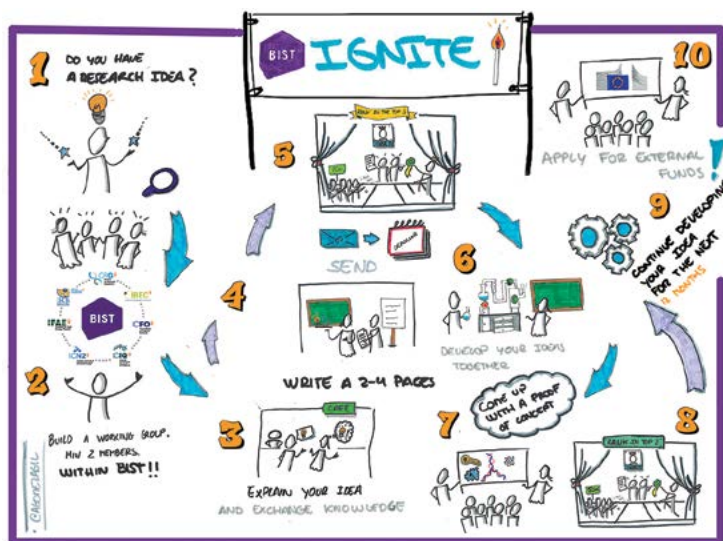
BIST IGNITE

1 DO YOU HAVE A RESEARCH IDEA?

ICFO IRB IREC ICN2 CRG ICIQ IFAE IBEC BIST

2 BUILD A WORKING GROUP. MIN 2 MEMBERS. WITHIN BIST!!

3 EXPLAIN YOUR IDEA AND EXCHANGE KNOWLEDGE

CAFE

4 WRITE A 2-4 PAGES

5 SEND

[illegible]

6 DEVELOP YOUR IDEAS TOGETHER

7 COME UP WITH A PROOF OF CONCEPT

8 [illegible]

9 CONTINUE DEVELOPING YOUR IDEA FOR THE NEXT 12 MONTHS

10 APPLY FOR EXTERNAL FUNDS!

CAROCARBIL